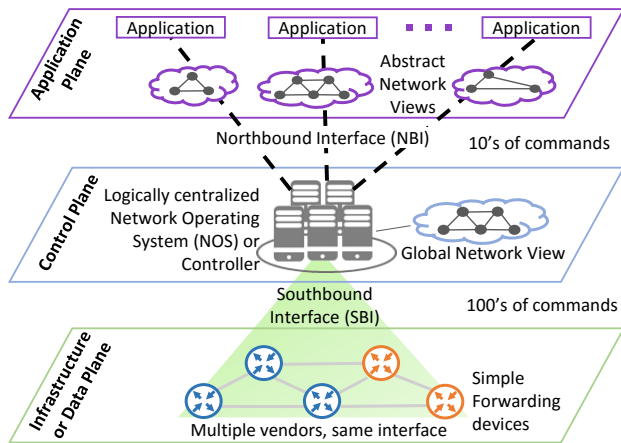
Application Plane

Application

Application

Application

Abstract Network Views

Northbound Interface (NBI)

10's of commands

Control Plane

Logically centralized Network Operating System (NOS) or Controller

Global Network View

Southbound Interface (SBI)

100's of commands

Infrastructure or Data Plane

Simple Forwarding devices

Multiple vendors, same interface